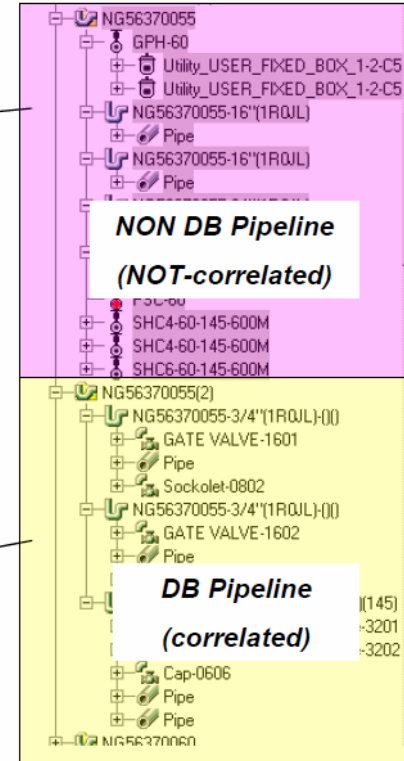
NG56370055
GPH-60
Utility_USER_FIXED_BOX_1-2-C5
Utility_USER_FIXED_BOX_1-2-C5
NG56370055-16"(1R0JL)
Pipe
NG56370055-16"(1R0JL)
Pipe
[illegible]
NON DB Pipeline
(NOT-correlated)
PSC-60
SHC4-60-145-600M
SHC4-60-145-600M
SHC6-60-145-600M
NG56370055(2)
NG56370055-3/4"(1R0JL)-()()
GATE VALVE-1601
Pipe
Sockolet-0802
NG56370055-3/4"(1R0JL)-()()
GATE VALVE-1602
Pipe
DB Pipeline
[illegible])(145)
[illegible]-3201
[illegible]-3202
(correlated)
Cap-0606
Pipe
Pipe
NG56370060